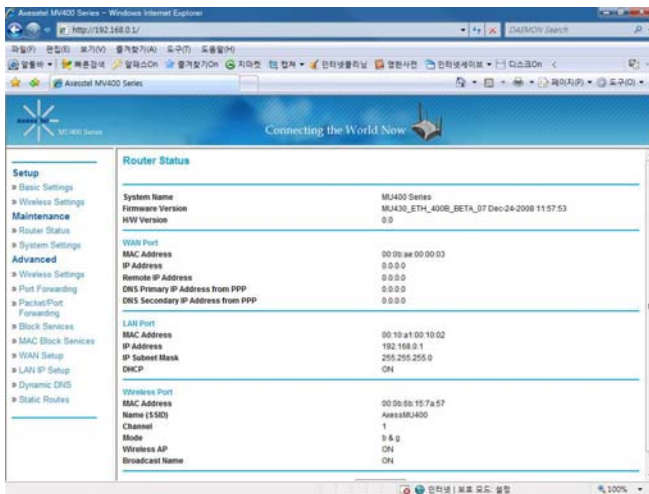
Axesstel MV400 Series – Windows Internet Explorer

http://192.168.0.1/

DAUMON Search

파일(F) 편집(E) 보기(V) 즐겨찾기(A) 도구(T) 도움말(H)

알툴바 빠른검색 알패스On 즐겨찾기On 지마켓 컴퓨 인터넷클리닝 영한사전 인터넷세이브 다스크On

Axesstel MV400 Series

페이지(P) 도구(O)

MV400 Series

Connecting the World Now

Setup
» Basic Settings
» Wireless Settings
Maintenance
» Router Status
» System Settings
Advanced
» Wireless Settings
» Port Forwarding
» Packet/Port Forwarding
» Block Services
» MAC Block Services
» WAN Setup
» LAN IP Setup
» Dynamic DNS
» Static Routes

Router Status

| | |
|---|---|
| System Name | MU400 Series |
| Firmware Version | MU430_ETH_400B_BETA_07 Dec-24-2008 11:57:53 |
| H/W Version | 0.0 |

WAN Port

| | |
|---|---|
| MAC Address | 00:0b:ae:00:00:03 |
| IP Address | 0.0.0.0 |
| Remote IP Address | 0.0.0.0 |
| DNS Primary IP Address from PPP | 0.0.0.0 |
| DNS Secondary IP Address from PPP | 0.0.0.0 |

LAN Port

| | |
|---|---|
| MAC Address | 00:10:a1:00:10:02 |
| IP Address | 192.168.0.1 |
| IP Subnet Mask | 255.255.255.0 |
| DHCP | ON |

Wireless Port

| | |
|---|---|
| MAC Address | 00:0b:6b:15:7a:57 |
| Name (SSID) | AxessMU400 |
| Channel | 1 |
| Mode | b & g |
| Wireless AP | ON |
| Broadcast Name | ON |

인터넷 | 보호 모드: 설정

100%